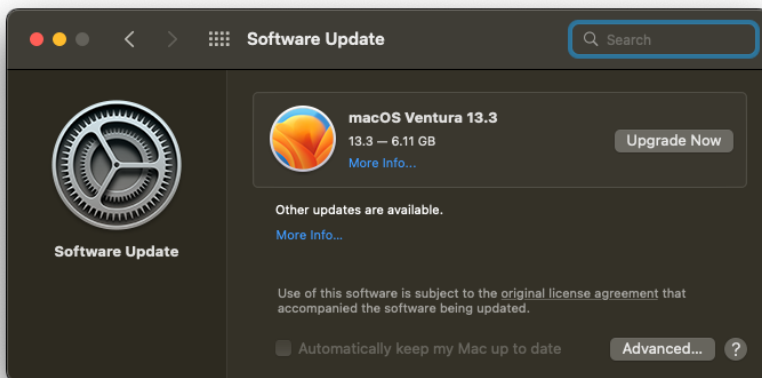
Software Update

Search

Software Update

macOS Ventura 13.3
13.3 — 6.11 GB
More Info...

Upgrade Now

Other updates are available.
More Info...

Use of this software is subject to the original license agreement that accompanied the software being updated.

Automatically keep my Mac up to date

Advanced...

?